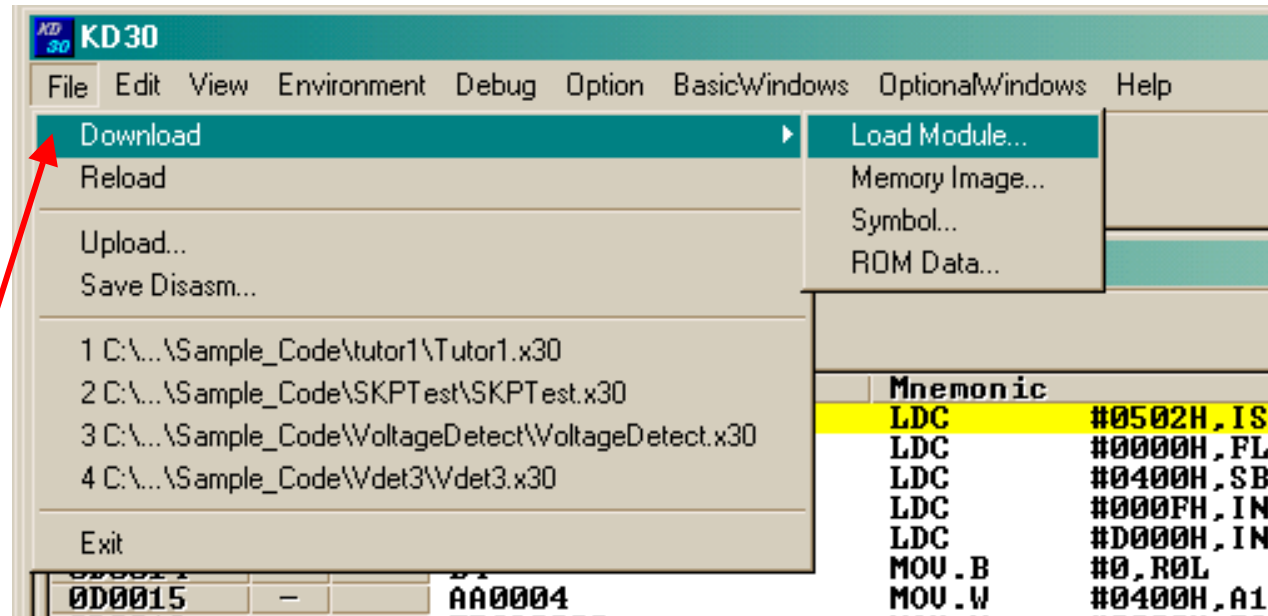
KD 30 KD30

File Edit View Environment Debug Option BasicWindows OptionalWindows Help

Download
Reload
Upload...
Save Disasm...
1 C:\...\Sample_Code\tutor1\Tutor1.x30
2 C:\...\Sample_Code\SKPTest\SKPTest.x30
3 C:\...\Sample_Code\VoltageDetect\VoltageDetect.x30
4 C:\...\Sample_Code\Vdet3\Vdet3.x30
Exit

Load Module...
Memory Image...
Symbol...
ROM Data...

Mnemonic
LDC #0502H,IS
LDC #0000H,FL
LDC #0400H,SB
LDC #000FH,IN
LDC #D000H,IN
MOV.B #0,R0L
0D0015 - AA0004 MOV.W #0400H,A1